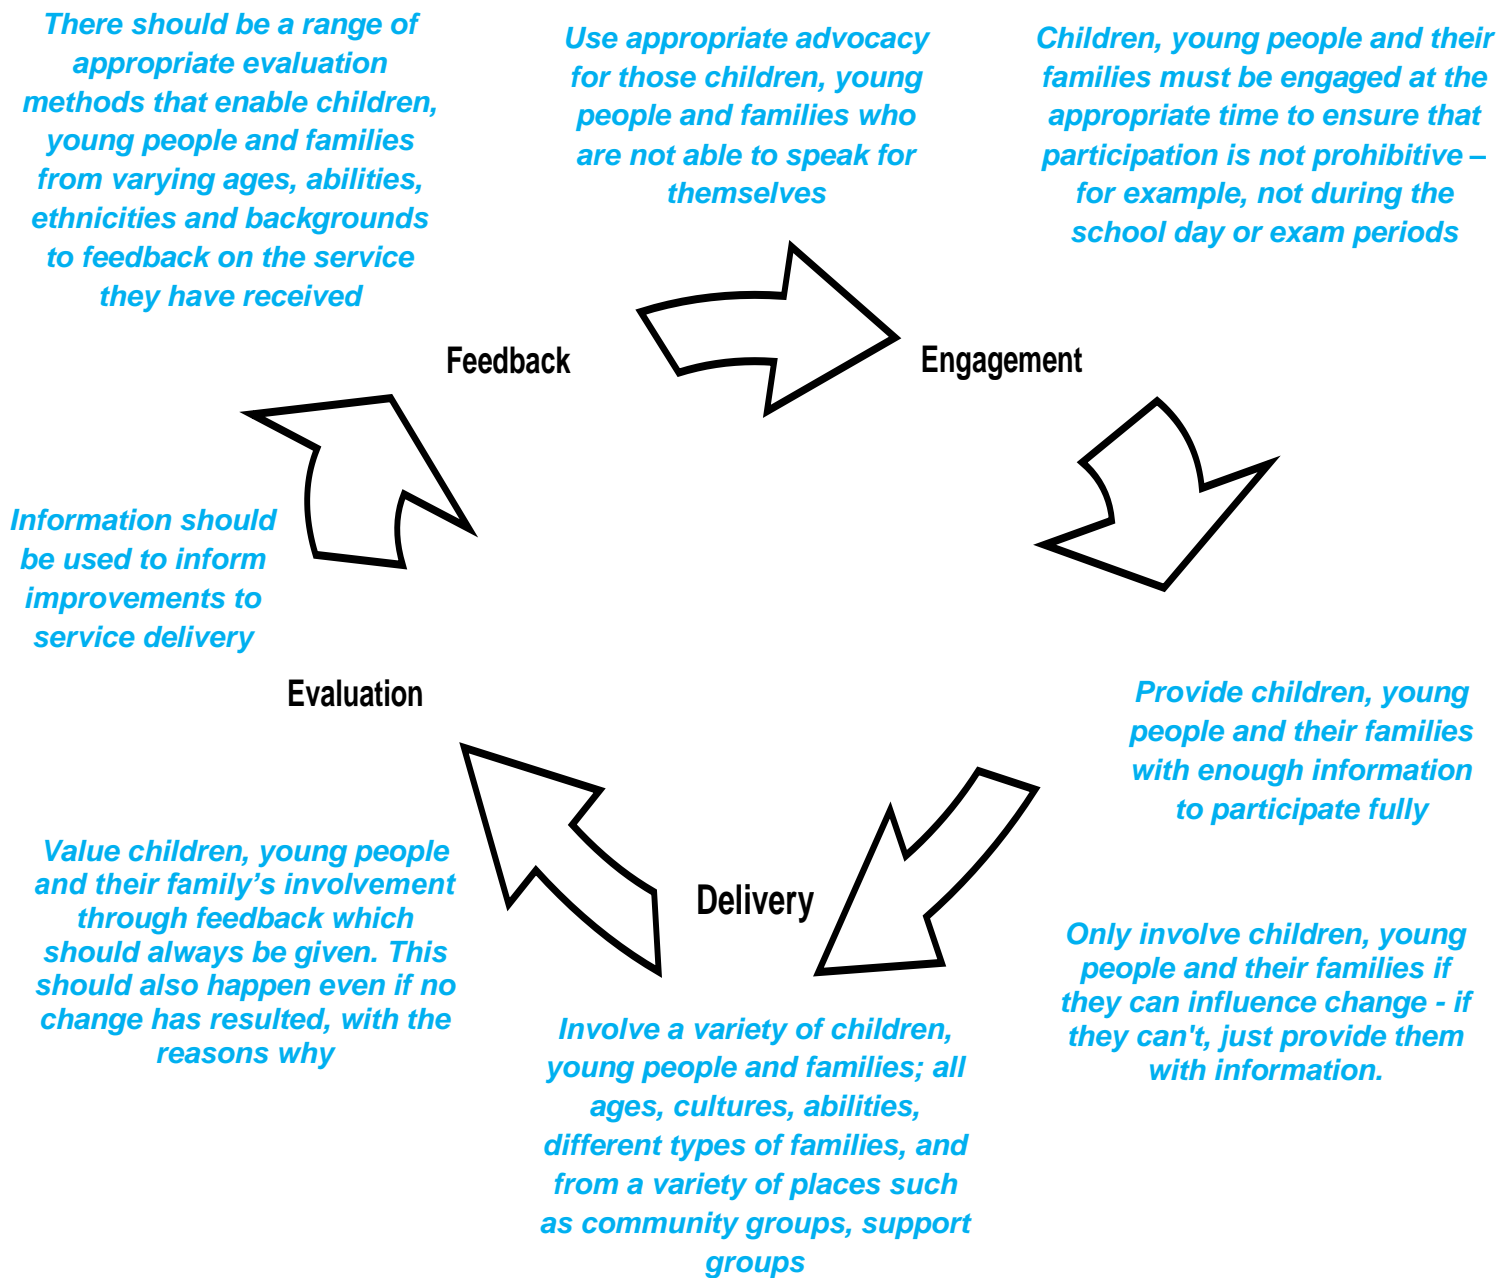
There should be a range of appropriate evaluation methods that enable children, young people and families from varying ages, abilities, ethnicities and backgrounds to feedback on the service they have received

Use appropriate advocacy for those children, young people and families who are not able to speak for themselves

Children, young people and their families must be engaged at the appropriate time to ensure that participation is not prohibitive – for example, not during the school day or exam periods

Feedback

Engagement

Information should be used to inform improvements to service delivery

Evaluation

Provide children, young people and their families with enough information to participate fully

Value children, young people and their family's involvement through feedback which should always be given. This should also happen even if no change has resulted, with the reasons why

Delivery

Only involve children, young people and their families if they can influence change - if they can't, just provide them with information.

Involve a variety of children, young people and families; all ages, cultures, abilities, different types of families, and from a variety of places such as community groups, support groups